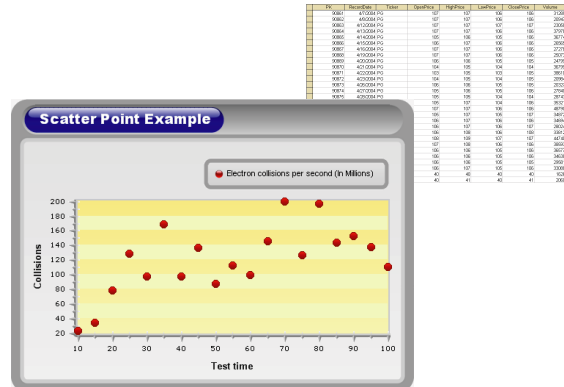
| PK | RecordDate | Ticker | OpenPrice | HighPrice | LowPrice | ClosePrice | Volume |
|---|---|---|---|---|---|---|---|
| 90861 | 4/7/2004 PG | | 107 | 107 | 106 | 106 | 3120 |
| 90862 | 4/8/2004 PG | | 107 | 107 | 106 | 106 | 2854 |
| 90863 | 4/12/2004 PG | | 107 | 107 | 106 | 106 | 2306 |
| 90864 | 4/13/2004 PG | | 107 | 107 | 106 | 106 | 3797 |
| 90865 | 4/14/2004 PG | | 105 | 106 | 105 | 105 | 3671 |
| 90866 | 4/15/2004 PG | | 106 | 107 | 106 | 106 | 2858 |
| 90867 | 4/16/2004 PG | | 106 | 107 | 106 | 106 | 2727 |
| 90868 | 4/19/2004 PG | | 107 | 107 | 106 | 106 | 2937 |
| 90869 | 4/20/2004 PG | | 106 | 106 | 105 | 105 | 2479 |
| 90870 | 4/21/2004 PG | | 104 | 105 | 104 | 104 | 3078 |
| 90871 | 4/22/2004 PG | | 103 | 105 | 103 | 105 | 3861 |
| 90872 | 4/23/2004 PG | | 105 | 106 | 104 | 105 | 2896 |
| 90873 | 4/26/2004 PG | | 106 | 106 | 105 | 105 | 2032 |
| 90874 | 4/27/2004 PG | | 106 | 106 | 105 | 105 | 2794 |
| 90875 | 4/28/2004 PG | | 105 | 106 | 104 | 104 | 2874 |
| | | | 105 | 107 | 104 | 106 | 3632 |
| | | | 107 | 107 | 106 | 106 | 4878 |
| | | | 106 | 107 | 105 | 107 | 3497 |
| | | | 106 | 107 | 106 | 106 | 3484 |
| | | | 106 | 107 | 106 | 107 | 2632 |
| | | | 106 | 107 | 106 | 106 | 3381 |
| | | | 106 | 109 | 107 | 107 | 4414 |
| | | | 107 | 109 | 106 | 106 | 3869 |
| | | | 106 | 106 | 106 | 106 | 3667 |
| | | | 105 | 106 | 105 | 106 | 3408 |
| | | | 106 | 106 | 105 | 106 | 2959 |
| | | | 106 | 107 | 105 | 106 | 2308 |
| | | | 40 | 40 | 40 | 40 | 103 |
| | | | 40 | 41 | 40 | 41 | 208 |

Scatter Point Example

Electron collisions per second (In Millions)

Collisions

200
180
160
140
120
100
80
60
40
20

10 20 30 40 50 60 70 80 90 100

Test time